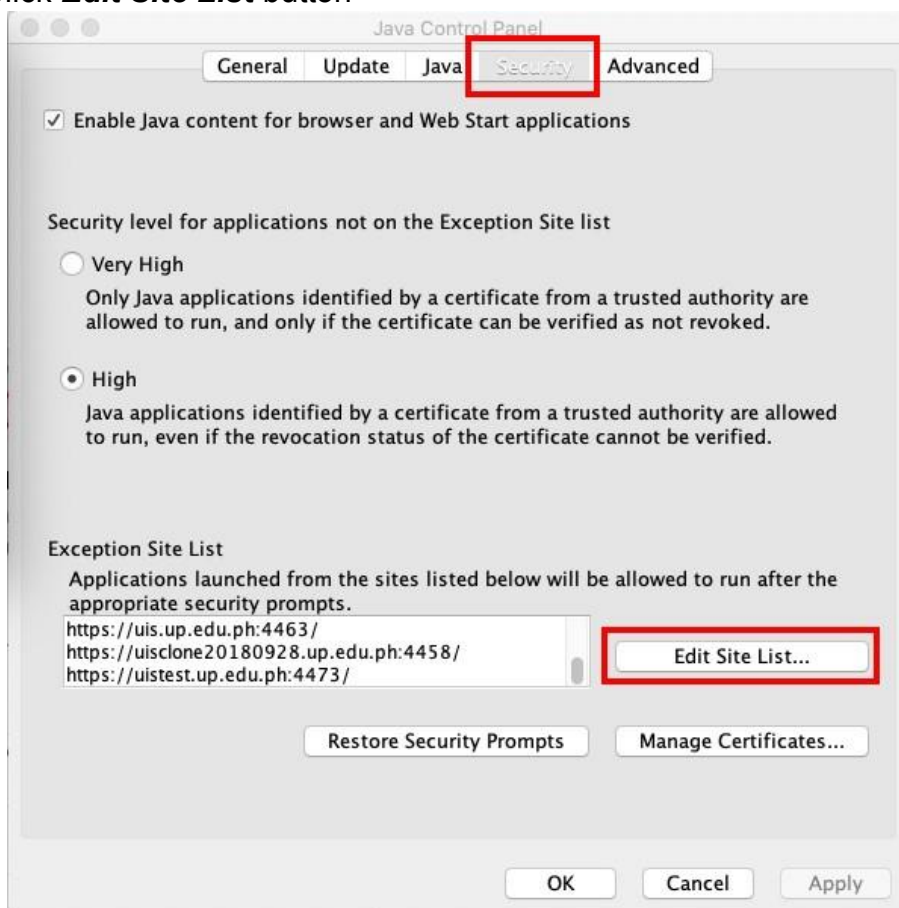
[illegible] button

Java Control Panel

General Update Java Security Advanced

✓ Enable Java content for browser and Web Start applications

Security level for applications not on the Exception Site list

Very High

Only Java applications identified by a certificate from a trusted authority are allowed to run, and only if the certificate can be verified as not revoked.

High

Java applications identified by a certificate from a trusted authority are allowed to run, even if the revocation status of the certificate cannot be verified.

Exception Site List

Applications launched from the sites listed below will be allowed to run after the appropriate security prompts.

https://uis.up.edu.ph:4463/
https://uisclone20180928.up.edu.ph:4458/
https://uistest.up.edu.ph:4473/

Edit Site List...

Restore Security Prompts

Manage Certificates...

OK Cancel Apply